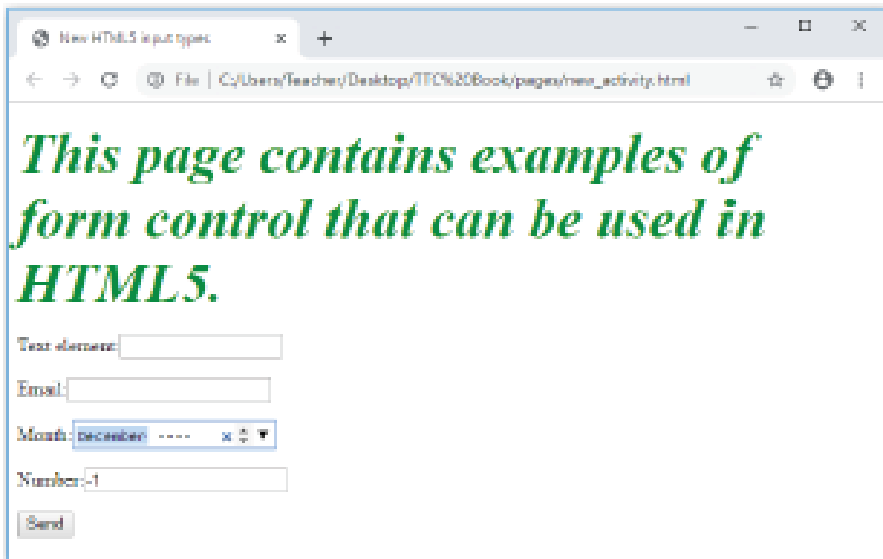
New HTML5 input types

File | C:/Users/Teacher/Desktop/ITC%20Book/pages/new_activity.html

# This page contains examples of form control that can be used in HTML5.

Text element:

Email:

Month: December ----

Number: -1

Send